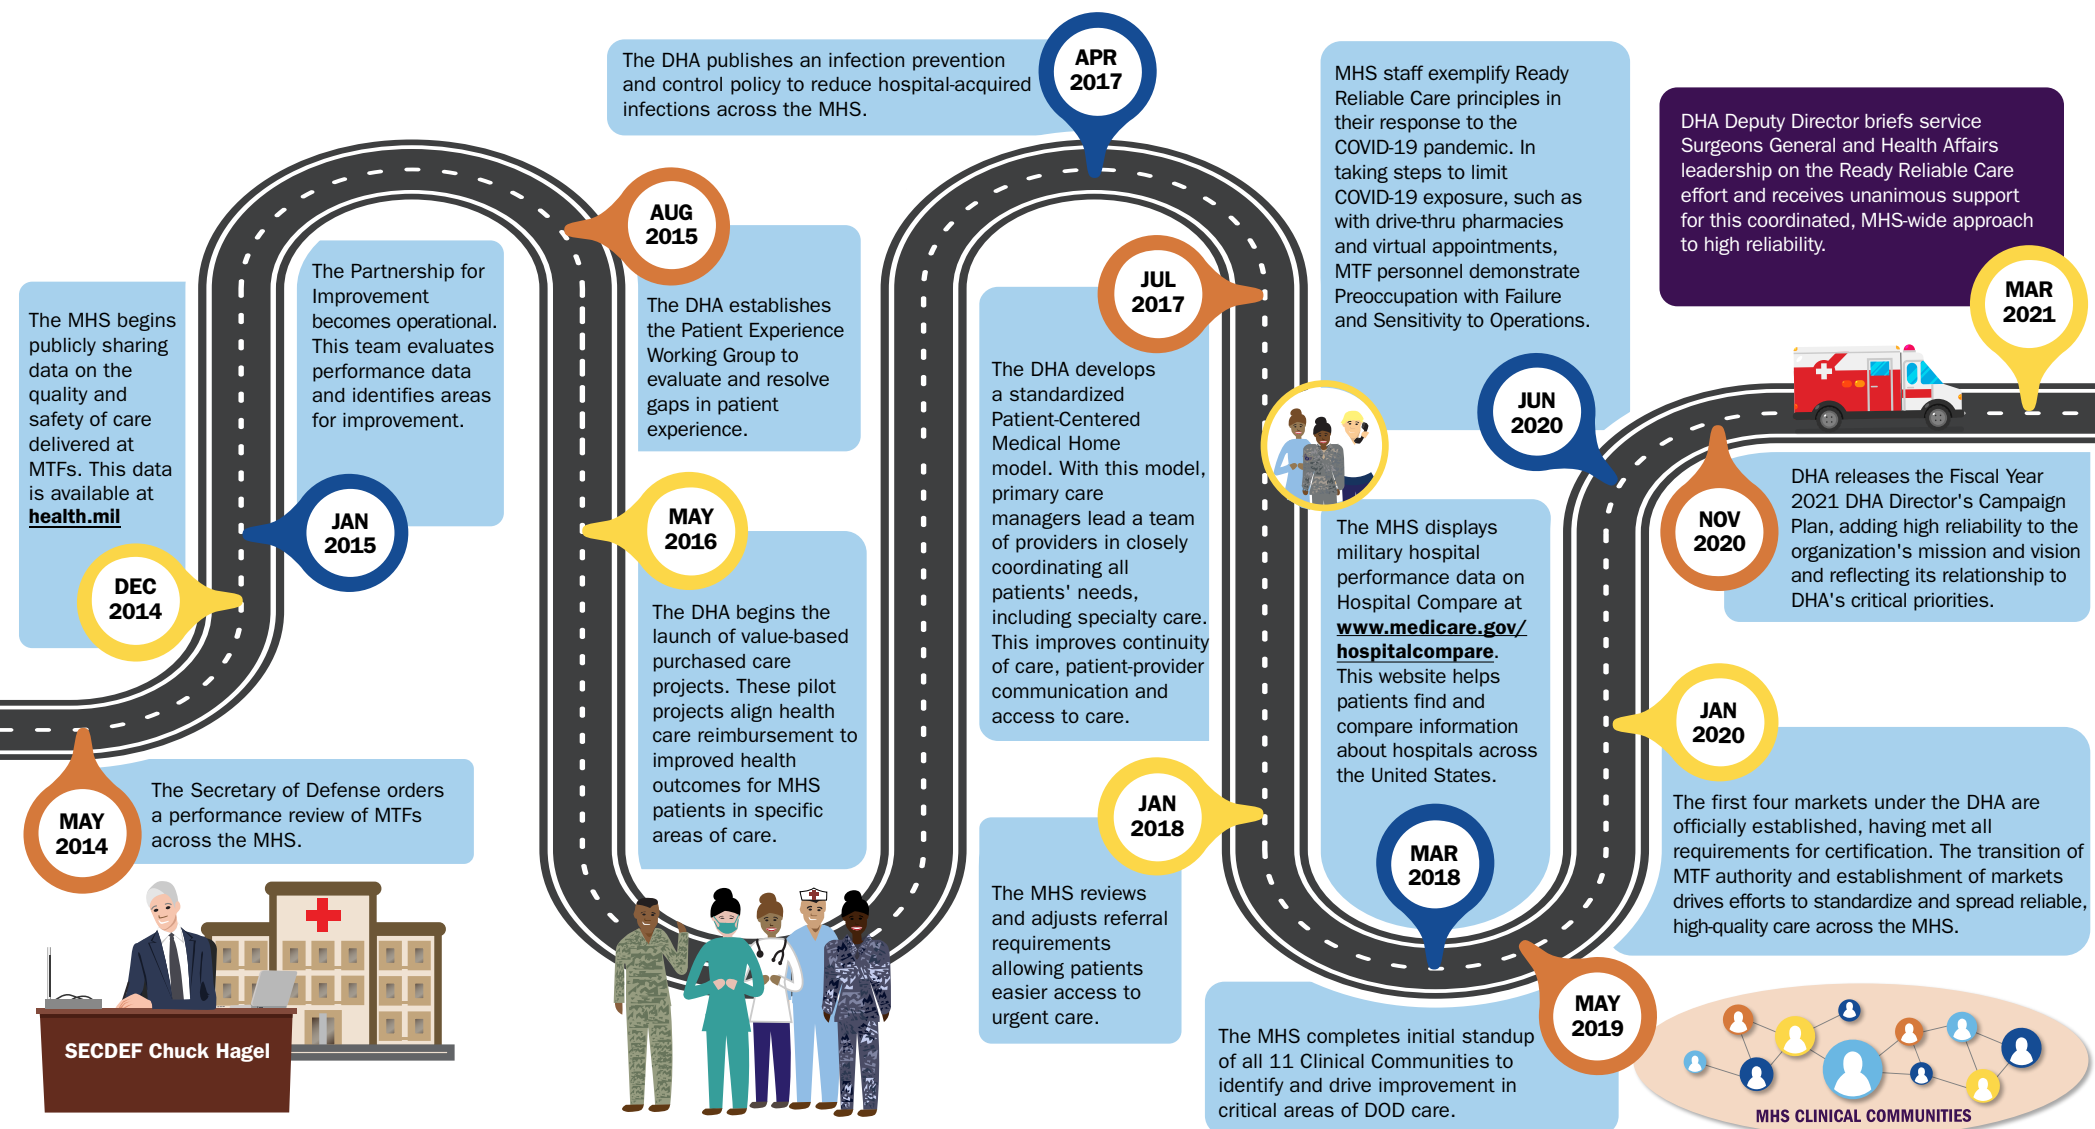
MAY 2014

The Secretary of Defense orders a performance review of MTFs across the MHS.

SECDEF Chuck Hagel

DEC 2014

The MHS begins publicly sharing data on the quality and safety of care delivered at MTFs. This data is available at health.mil

JAN 2015

The Partnership for Improvement becomes operational. This team evaluates performance data and identifies areas for improvement.

AUG 2015

The DHA establishes the Patient Experience Working Group to evaluate and resolve gaps in patient experience.

MAY 2016

The DHA begins the launch of value-based purchased care projects. These pilot projects align health care reimbursement to improved health outcomes for MHS patients in specific areas of care.

APR 2017

The DHA publishes an infection prevention and control policy to reduce hospital-acquired infections across the MHS.

JUL 2017

The DHA develops a standardized Patient-Centered Medical Home model. With this model, primary care managers lead a team of providers in closely coordinating all patients' needs, including specialty care. This improves continuity of care, patient-provider communication and access to care.

JAN 2018

The MHS reviews and adjusts referral requirements allowing patients easier access to urgent care.

MAR 2018

The MHS displays military hospital performance data on Hospital Compare at www.medicare.gov/hospitalcompare. This website helps patients find and compare information about hospitals across the United States.

MAY 2019

The MHS completes initial standup of all 11 Clinical Communities to identify and drive improvement in critical areas of DOD care.

MHS CLINICAL COMMUNITIES

JUN 2020

MHS staff exemplify Ready Reliable Care principles in their response to the COVID-19 pandemic. In taking steps to limit COVID-19 exposure, such as with drive-thru pharmacies and virtual appointments, MTF personnel demonstrate Preoccupation with Failure and Sensitivity to Operations.

JAN 2020

The first four markets under the DHA are officially established, having met all requirements for certification. The transition of MTF authority and establishment of markets drives efforts to standardize and spread reliable, high-quality care across the MHS.

NOV 2020

DHA releases the Fiscal Year 2021 DHA Director's Campaign Plan, adding high reliability to the organization's mission and vision and reflecting its relationship to DHA's critical priorities.

MAR 2021

DHA Deputy Director briefs service Surgeons General and Health Affairs leadership on the Ready Reliable Care effort and receives unanimous support for this coordinated, MHS-wide approach to high reliability.